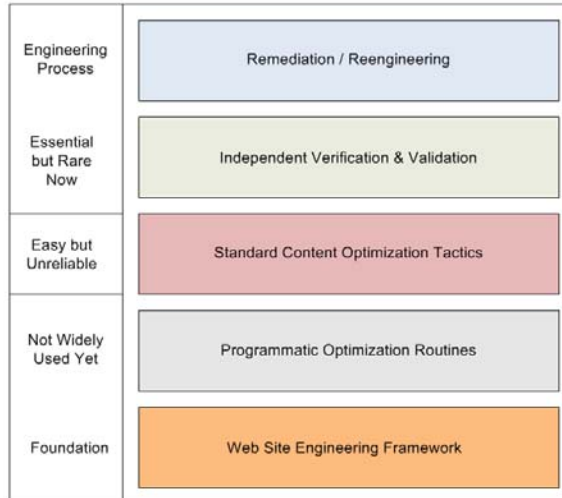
Engineering Process

Remediation / Reengineering

Essential but Rare Now

Independent Verification & Validation

Easy but Unreliable

Standard Content Optimization Tactics

Not Widely Used Yet

Programmatic Optimization Routines

Foundation

Web Site Engineering Framework